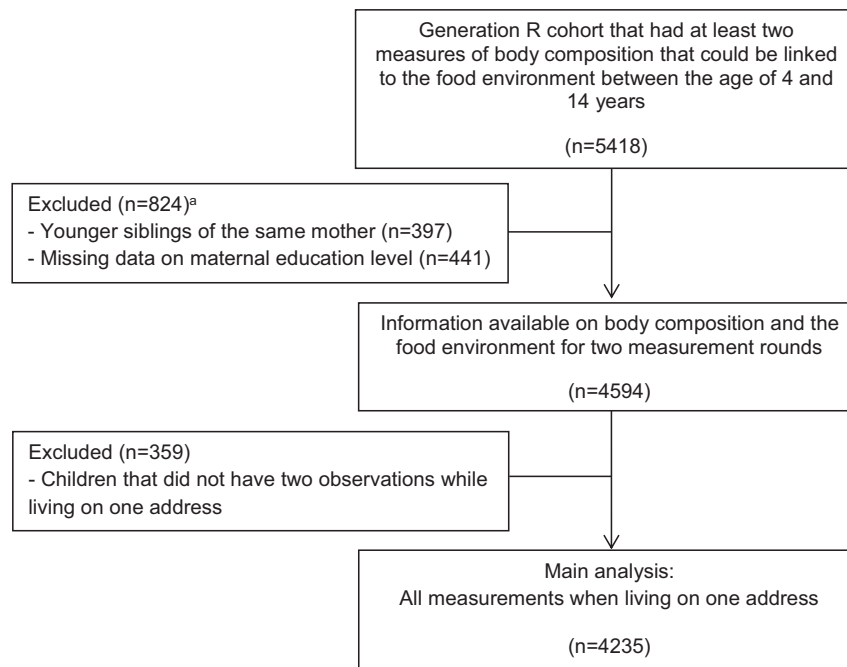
Generation R cohort that had at least two measures of body composition that could be linked to the food environment between the age of 4 and 14 years

(n=5418)

Excluded (n=824)$^{a}$
- Younger siblings of the same mother (n=397)
- Missing data on maternal education level (n=441)

Information available on body composition and the food environment for two measurement rounds

(n=4594)

Excluded (n=359)
- Children that did not have two observations while living on one address

Main analysis:
All measurements when living on one address

(n=4235)